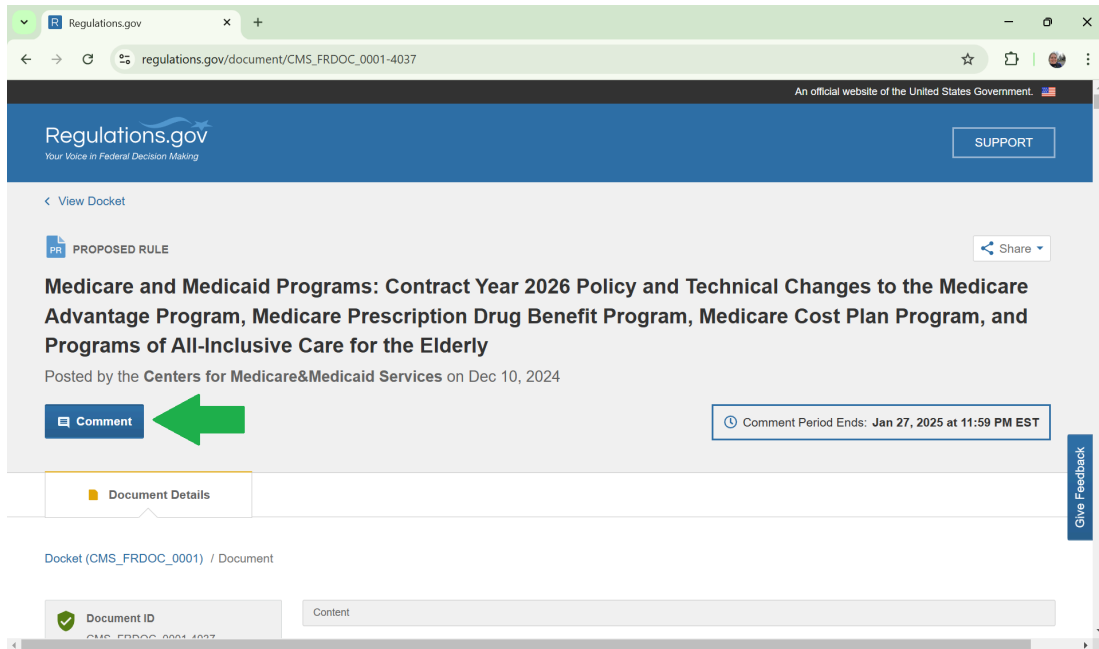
Regulations.gov

regulations.gov/document/CMS_FRDOC_0001-4037

An official website of the United States Government.

Regulations.gov
Your Voice in Federal Decision Making

SUPPORT

< View Docket

PR PROPOSED RULE

Share

Medicare and Medicaid Programs: Contract Year 2026 Policy and Technical Changes to the Medicare Advantage Program, Medicare Prescription Drug Benefit Program, Medicare Cost Plan Program, and Programs of All-Inclusive Care for the Elderly

Posted by the Centers for Medicare&Medicaid Services on Dec 10, 2024

Comment

Comment Period Ends: Jan 27, 2025 at 11:59 PM EST

Give Feedback

Document Details

Docket (CMS_FRDOC_0001) / Document

Document ID

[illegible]

Content